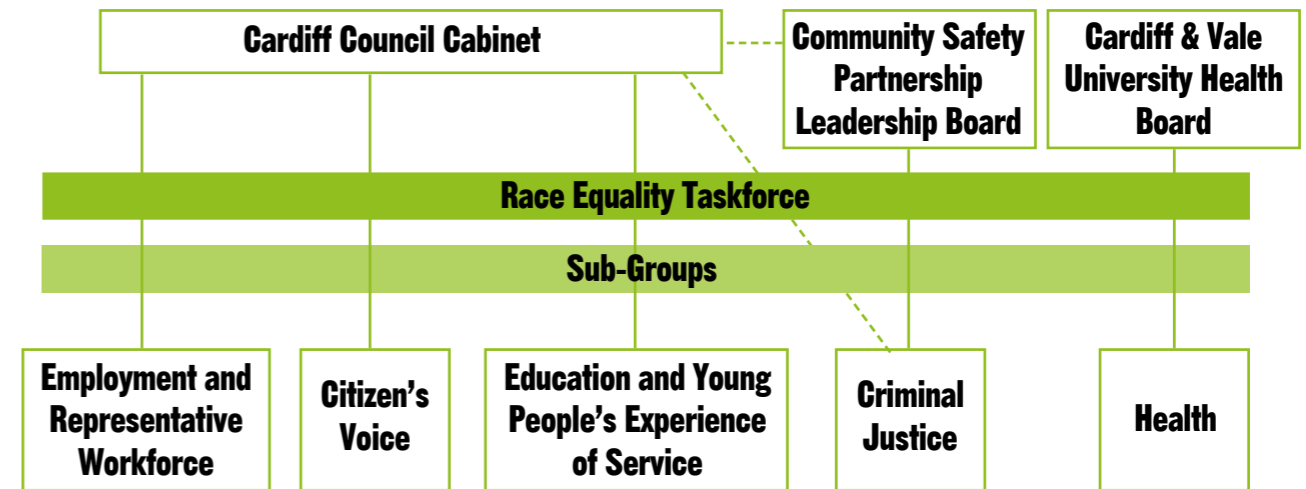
Cardiff Council Cabinet

Community Safety Partnership Leadership Board

Cardiff & Vale University Health Board

Race Equality Taskforce

Sub-Groups

Employment and Representative Workforce

Citizen's Voice

Education and Young People's Experience of Service

Criminal Justice

Health